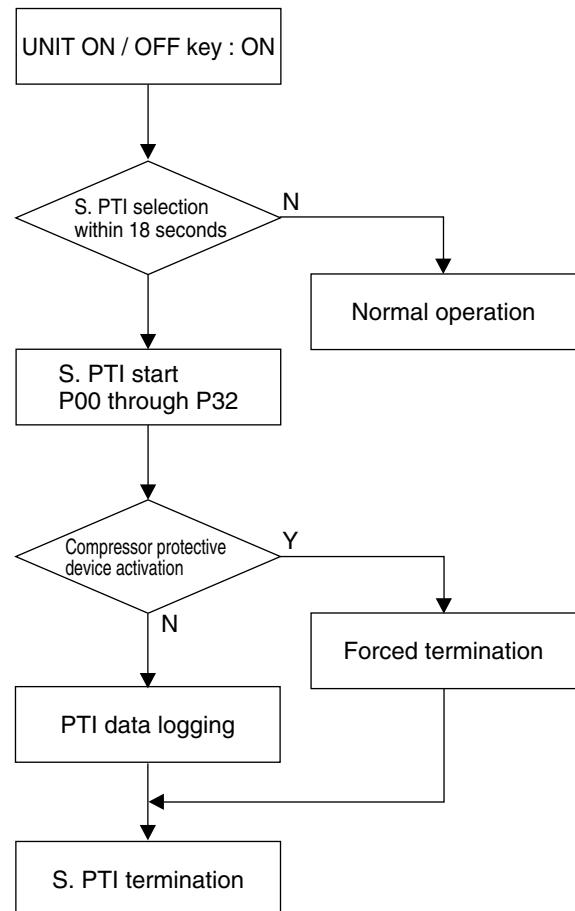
UNIT ON / OFF key : ON

S. PTI selection within 18 seconds

N

Normal operation

S. PTI start
P00 through P32

Compressor protective device activation

Y

N

Forced termination

PTI data logging

S. PTI termination